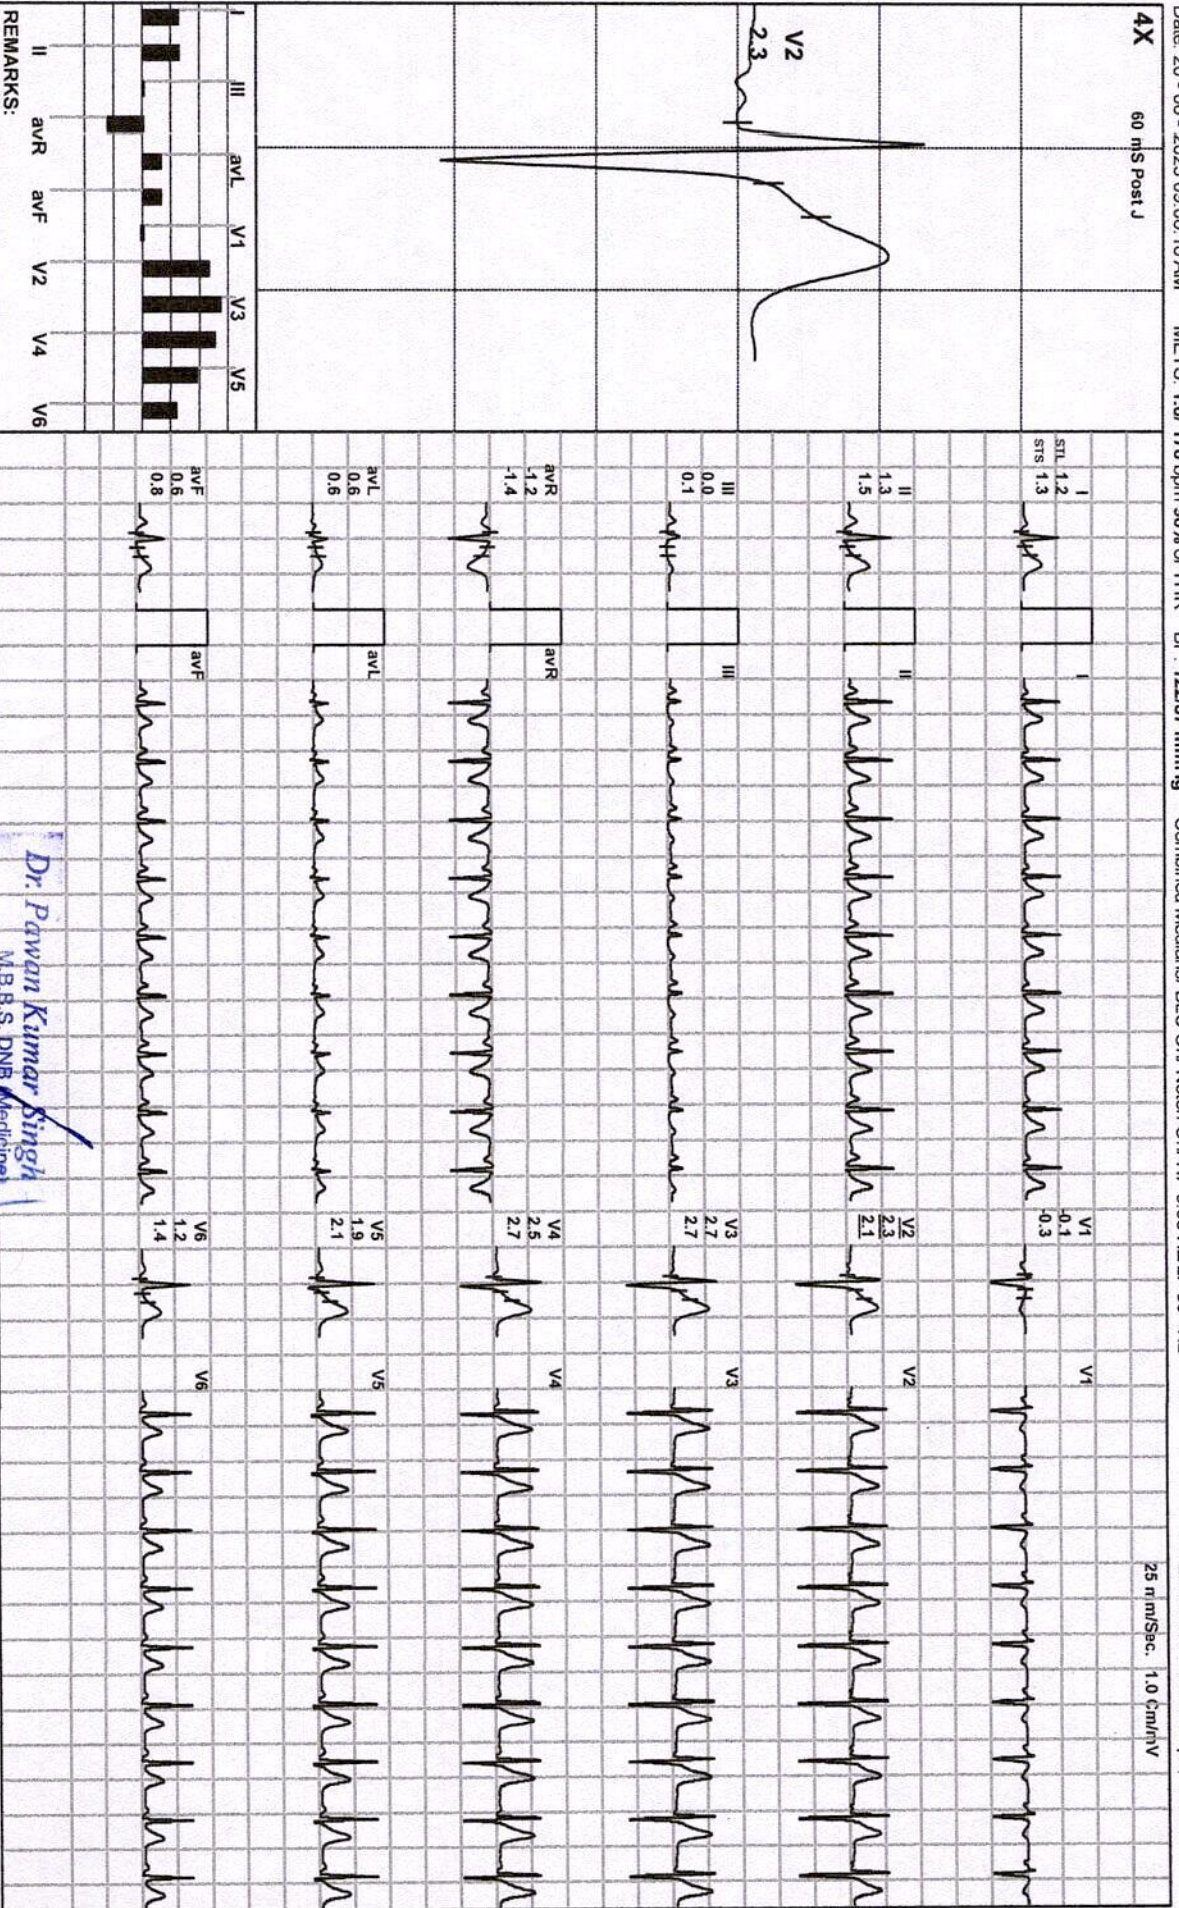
Date: 20-08-2025 08:08:18 AM    METS: 1.0; 178 bpm 98% of THR    BP: 122/87 mmHg    Combined Modalities: BLE on Treat: 0:11 HR 0:08 Rec 0:00 ...

4X    60 mS Post J

V2
2.3

I III avL V1 V3 V5
II avR avF V2 V4 V6
REMARKS:

I
STL 1.2
STS 1.3

II
1.3
1.5

III
0.0
0.1

avR
-1.2
-1.4

avL
0.6
0.6

avF
0.6
0.8

I
II
III
avR
avL
avF

V1
-0.1
-0.3

V2
2.3
2.1

V3
2.7
2.7

V4
2.5
2.7

V5
1.9
2.1

V6
1.2
1.4

V1
V2
V3
V4
V5
V6

25 mm/Sec. 1.0 Cm/mV

Dr. Pawan Kumar Singh
M.B.B.S. DNB (Medicine)